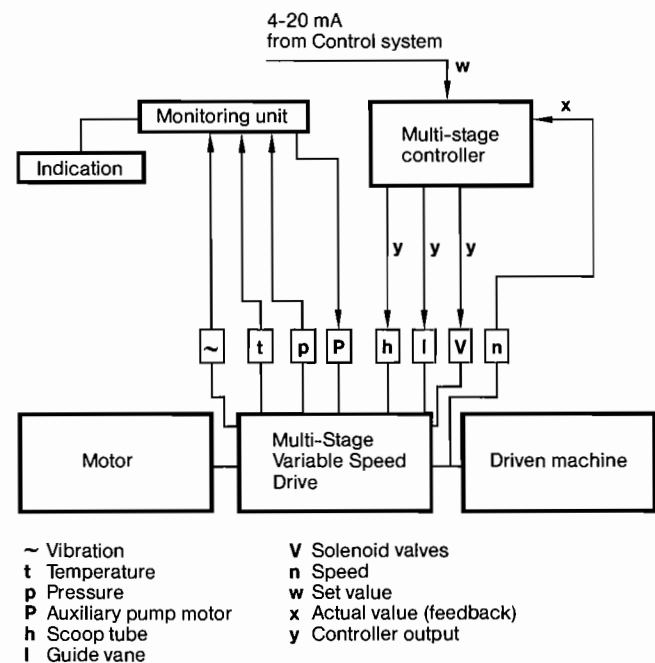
4-20 mA
from Control system

w

Monitoring unit

Indication

Multi-stage controller

x

y y y

~ t p P h l V n

Motor

Multi-Stage Variable Speed Drive

Driven machine

~ Vibration
t Temperature
p Pressure
P Auxiliary pump motor
h Scoop tube
l Guide vane

V Solenoid valves
n Speed
w Set value
x Actual value (feedback)
y Controller output